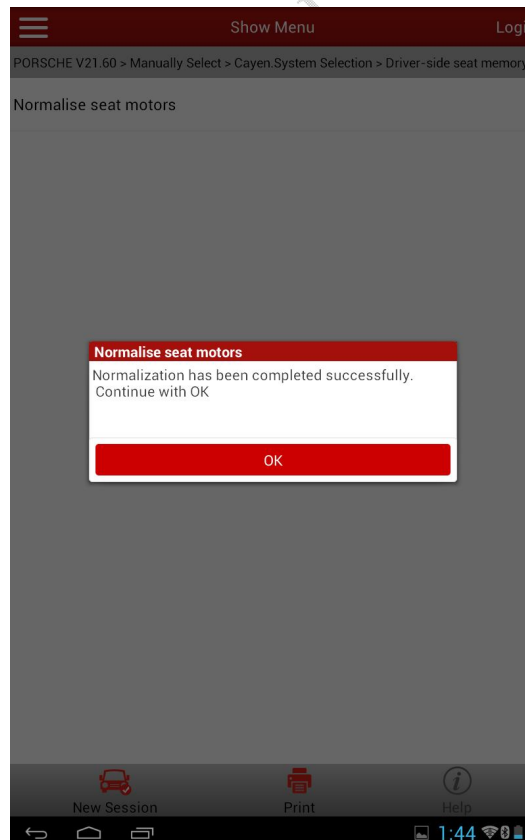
Show Menu

Logi

PORSCHE V21.60 > Manually Select > Cayen.System Selection > Driver-side seat memory

Normalise seat motors

Normalise seat motors

Normalization has been completed successfully.
Continue with OK

OK

New Session

Print

Help

1:44